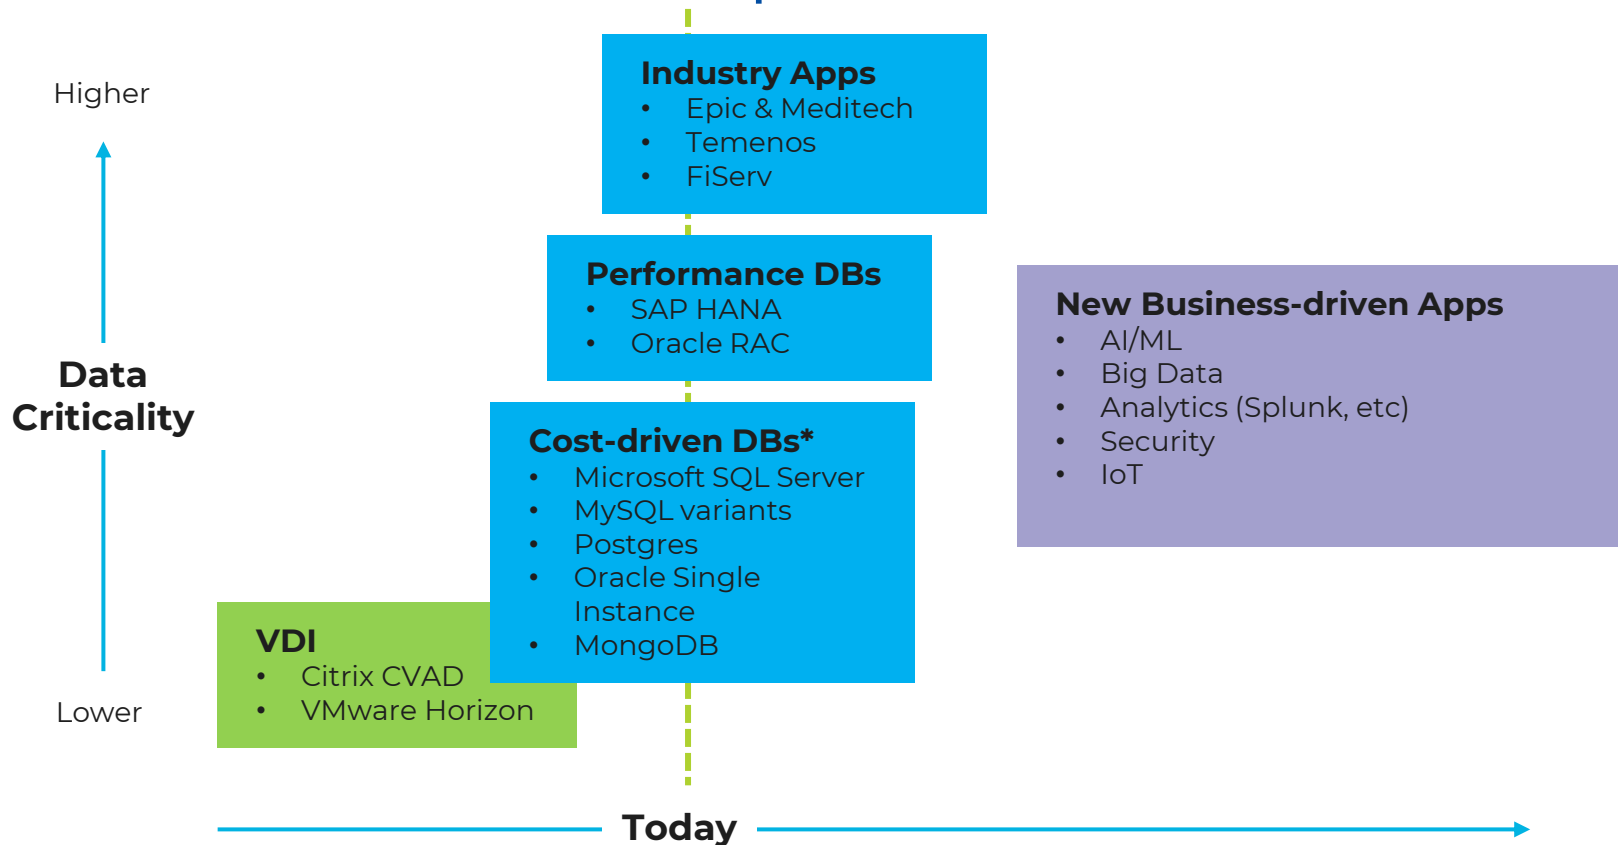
Higher

Data Criticality

Lower

Industry Apps
• Epic & Meditech
• Temenos
• FiServ

Performance DBs
• SAP HANA
• Oracle RAC

Cost-driven DBs*
• Microsoft SQL Server
• MySQL variants
• Postgres
• Oracle Single Instance
• MongoDB

VDI
• Citrix CVAD
• VMware Horizon

New Business-driven Apps
• AI/ML
• Big Data
• Analytics (Splunk, etc)
• Security
• IoT

Today